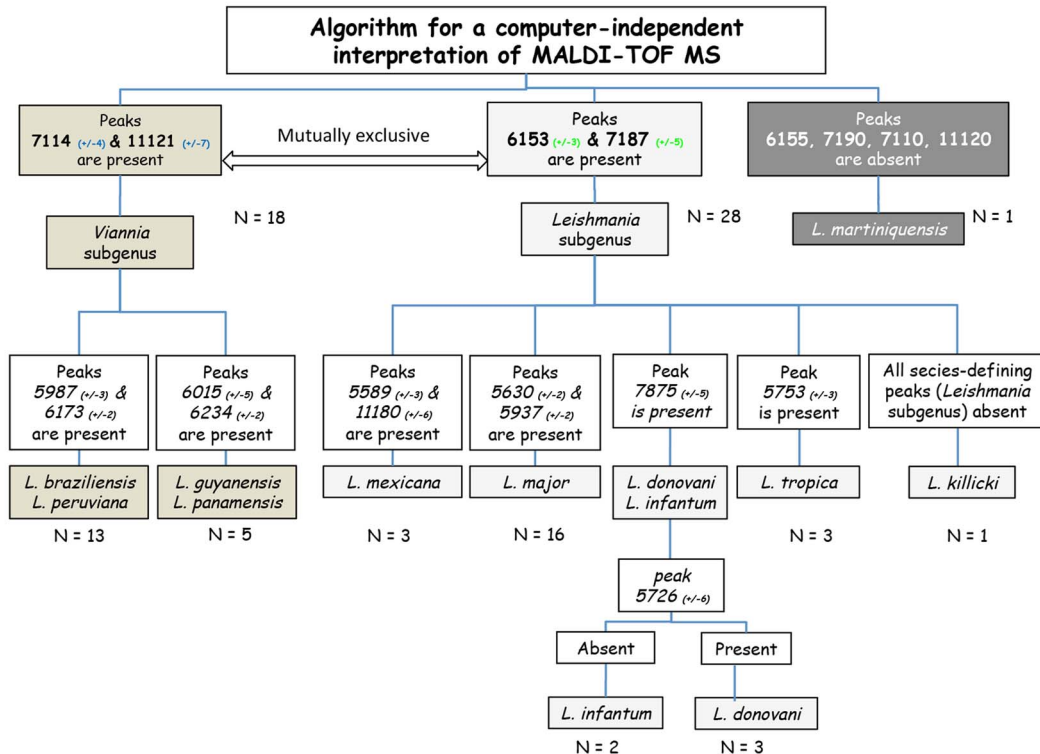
Algorithm for a computer-independent interpretation of MALDI-TOF MS

Peaks 7114 (+/-4) & 11121 (+/-7) are present

Mutually exclusive

Peaks 6153 (+/-3) & 7187 (+/-5) are present

Peaks 6155, 7190, 7110, 11120 are absent

Viannia subgenus

N = 18

Leishmania subgenus

N = 28

L. martiniquensis

N = 1

Peaks 5987 (+/-3) & 6173 (+/-2) are present

Peaks 6015 (+/-5) & 6234 (+/-2) are present

Peaks 5589 (+/-3) & 11180 (+/-6) are present

Peaks 5630 (+/-2) & 5937 (+/-2) are present

Peak 7875 (+/-5) is present

Peak 5753 (+/-3) is present

All species-defining peaks (Leishmania subgenus) absent

L. braziliensis L. peruviana

L. guyanensis L. panamensis

L. mexicana

L. major

L. donovani L. infantum

L. tropica

L. killicki

N = 13

N = 5

N = 3

N = 16

N = 3

N = 1

peak 5726 (+/-6)

Absent

Present

L. infantum

L. donovani

N = 2

N = 3